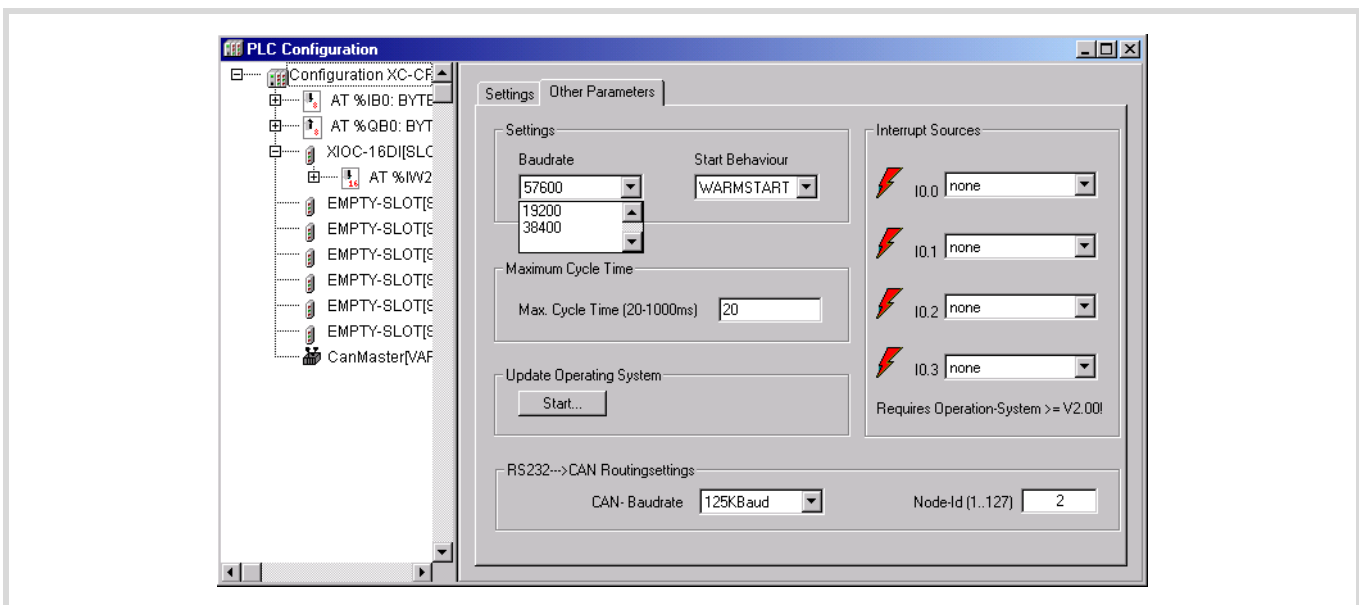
PLC Configuration

Configuration XC-CF
AT %IB0: BYTE
AT %QB0: BYT
XIOC-16DI[SLC
AT %IW2
EMPTY-SLOT[S
EMPTY-SLOT[S
EMPTY-SLOT[S
EMPTY-SLOT[S
EMPTY-SLOT[S
EMPTY-SLOT[S
CanMaster[VAF

Settings Other Parameters

Settings
Baudrate
57600
19200
38400
Start Behaviour
WARMSTART

Maximum Cycle Time
Max. Cycle Time (20-1000ms) 20

Update Operating System
Start...

Interrupt Sources
I0.0 none
I0.1 none
I0.2 none
I0.3 none
Requires Operation-System >= V2.00!

RS232--->CAN Routingsettings
CAN- Baudrate 125KBaud
Node-Id (1..127) 2